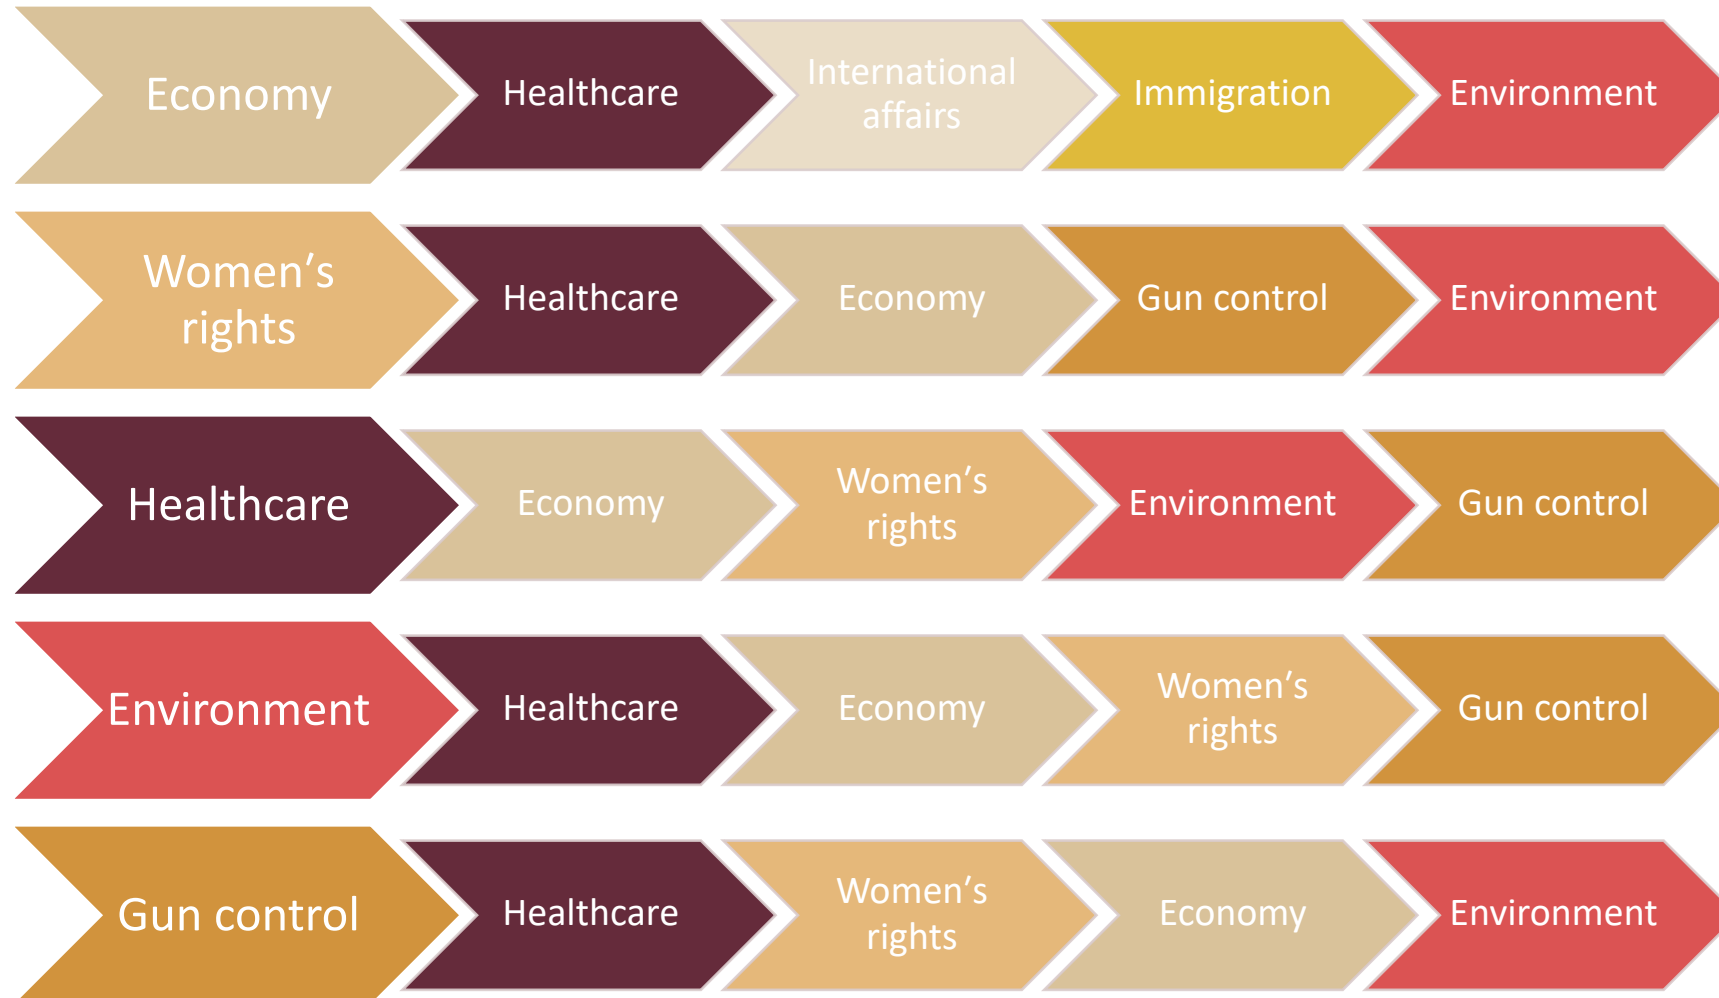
Economy
Healthcare
International affairs
Immigration
Environment

Women's rights
Healthcare
Economy
Gun control
Environment

Healthcare
Economy
Women's rights
Environment
Gun control

Environment
Healthcare
Economy
Women's rights
Gun control

Gun control
Healthcare
Women's rights
Economy
Environment